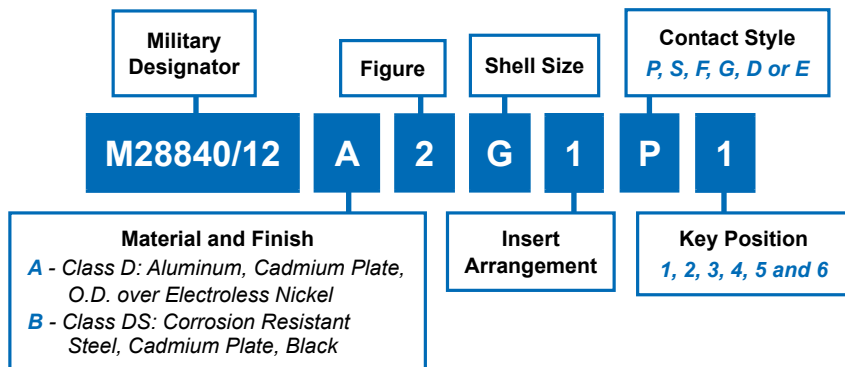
Military Designator

Figure

Shell Size

Contact Style
P, S, F, G, D or E

M28840/12 A 2 G 1 P 1

Material and Finish
A - Class D: Aluminum, Cadmium Plate, O.D. over Electroless Nickel
B - Class DS: Corrosion Resistant Steel, Cadmium Plate, Black

Insert Arrangement

Key Position
1, 2, 3, 4, 5 and 6